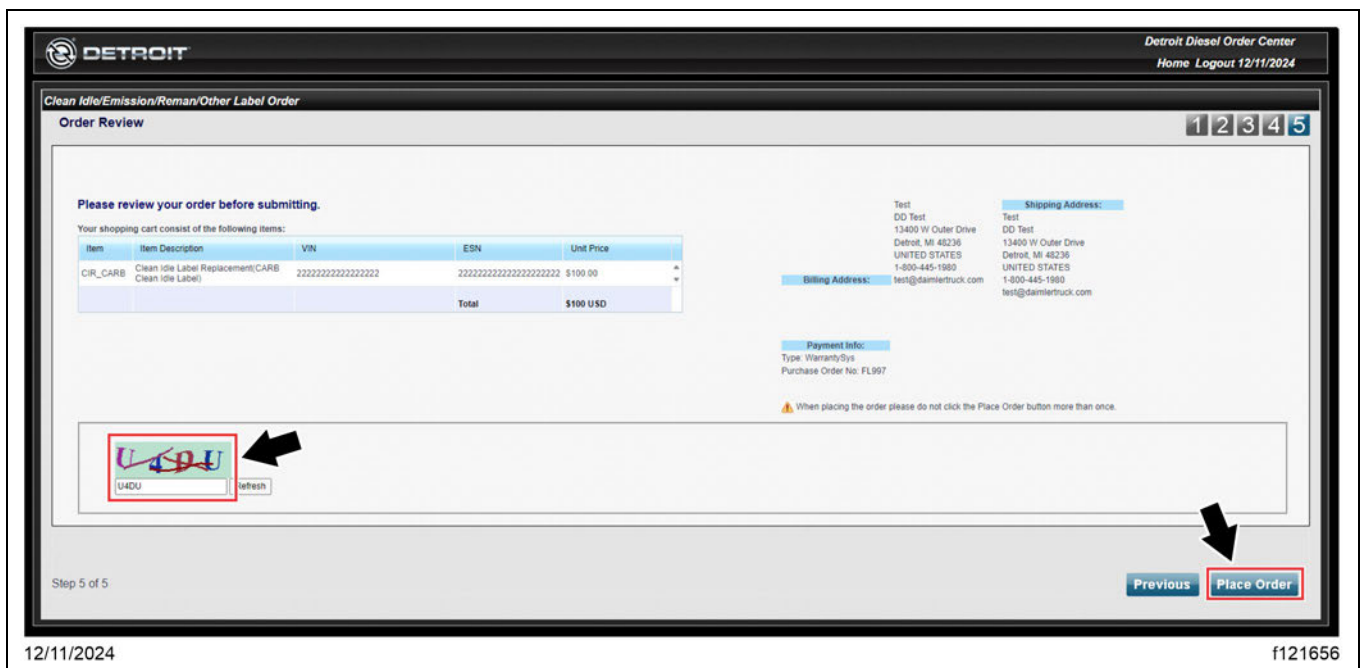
DETROIT

Detroit Diesel Order Center
Home Logout 12/11/2024

Clean Idle/Emission/Reman/Other Label Order

Order Review

1 2 3 4 5

Please review your order before submitting.

Your shopping cart consist of the following items:

| Item | Item Description | VIN | ESN | Unit Price |
|---|---|---|---|---|
| CIR_CARB | Clean Idle Label Replacement(CARB Clean Idle Label) | 22222222222222222 | 2222222222222222222222 | $100.00 |
| | | | Total | $100 USD |

Billing Address:
Test
DD Test
13400 W Outer Drive
Detroit, MI 48236
UNITED STATES
1-800-445-1980
test@daimlertruck.com

Shipping Address:
Test
DD Test
13400 W Outer Drive
Detroit, MI 48236
UNITED STATES
1-800-445-1980
test@daimlertruck.com

Payment Info:
Type: WarrantySys
Purchase Order No: FL997

When placing the order please do not click the Place Order button more than once.

U4DU

U4DU
Refresh

Step 5 of 5

Previous
Place Order

12/11/2024

f121656